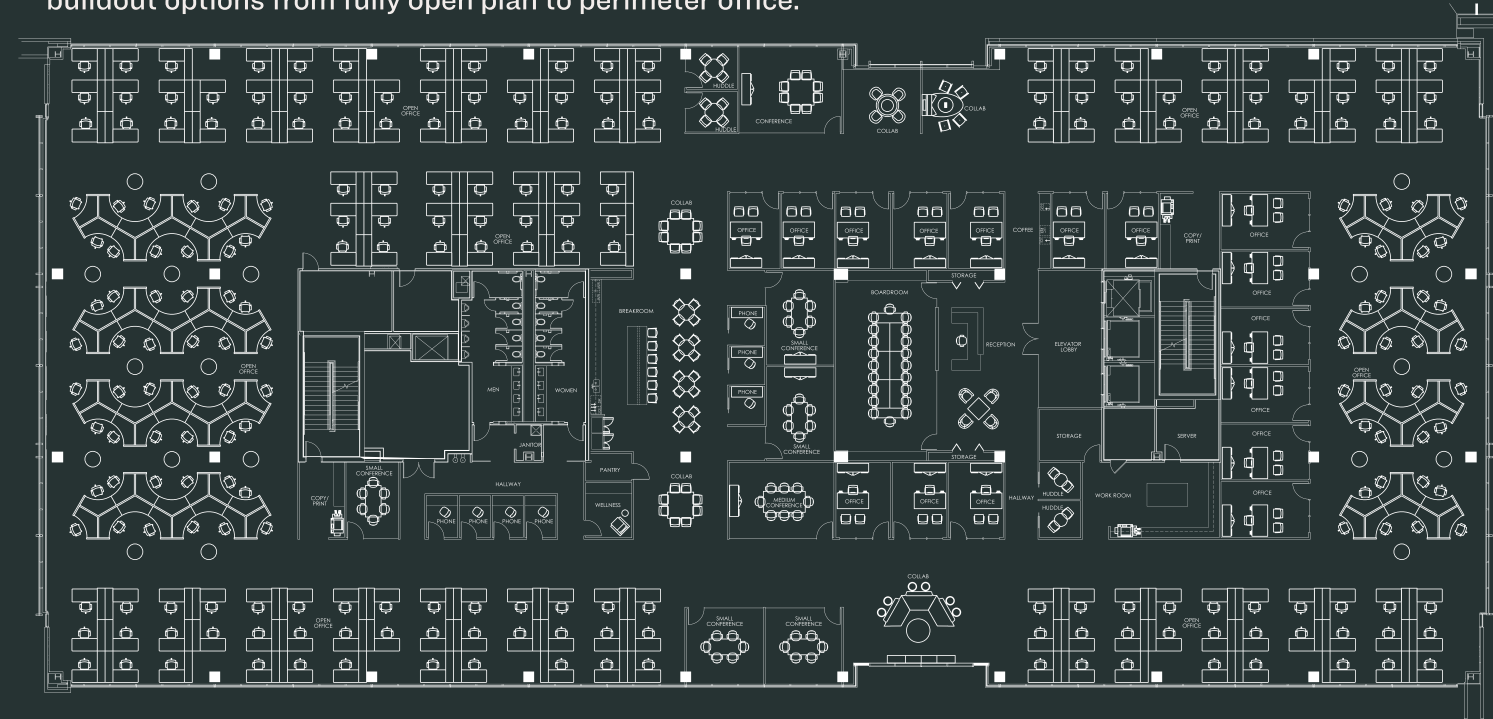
buildout options from fully open plan to perimeter office.

HUDDLE
HUDDLE
CONFERENCE
COLLAB
COLLAB
OPEN OFFICE
OPEN OFFICE
OPEN OFFICE
OPEN OFFICE
OPEN OFFICE
COLLAB
OFFICE
OFFICE
OFFICE
OFFICE
OFFICE
COFFEE
OFFICE
OFFICE
COPY/ PRINT
OFFICE
OFFICE
OFFICE
OFFICE
OFFICE
OFFICE
STORAGE
BOARDROOM
BREAKROOM
PHONE
PHONE
PHONE
SMALL CONFERENCE
SMALL CONFERENCE
RECEPTION
ELEVATOR LOBBY
MEN
WOMEN
JANITOR
STORAGE
STORAGE
SERVER
SMALL CONFERENCE
COPY/ PRINT
HALLWAY
PHONE
PHONE
PHONE
PHONE
PANTRY
WELLNESS
COLLAB
MEDIUM CONFERENCE
OFFICE
OFFICE
OFFICE
HALLWAY
HUDDLE
HUDDLE
WORK ROOM
OPEN OFFICE
OPEN OFFICE
SMALL CONFERENCE
SMALL CONFERENCE
COLLAB
OPEN OFFICE